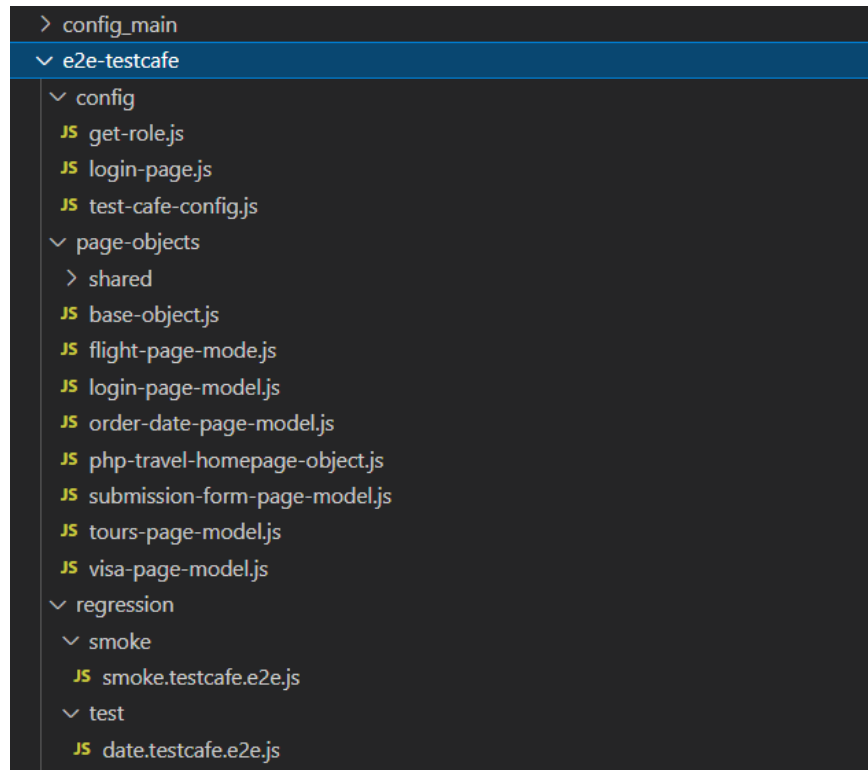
> config_main
∨ e2e-testcafe
∨ config
JS get-role.js
JS login-page.js
JS test-cafe-config.js
∨ page-objects
> shared
JS base-object.js
JS flight-page-mode.js
JS login-page-model.js
JS order-date-page-model.js
JS php-travel-homepage-object.js
JS submission-form-page-model.js
JS tours-page-model.js
JS visa-page-model.js
∨ regression
∨ smoke
JS smoke.testcafe.e2e.js
∨ test
JS date.testcafe.e2e.js